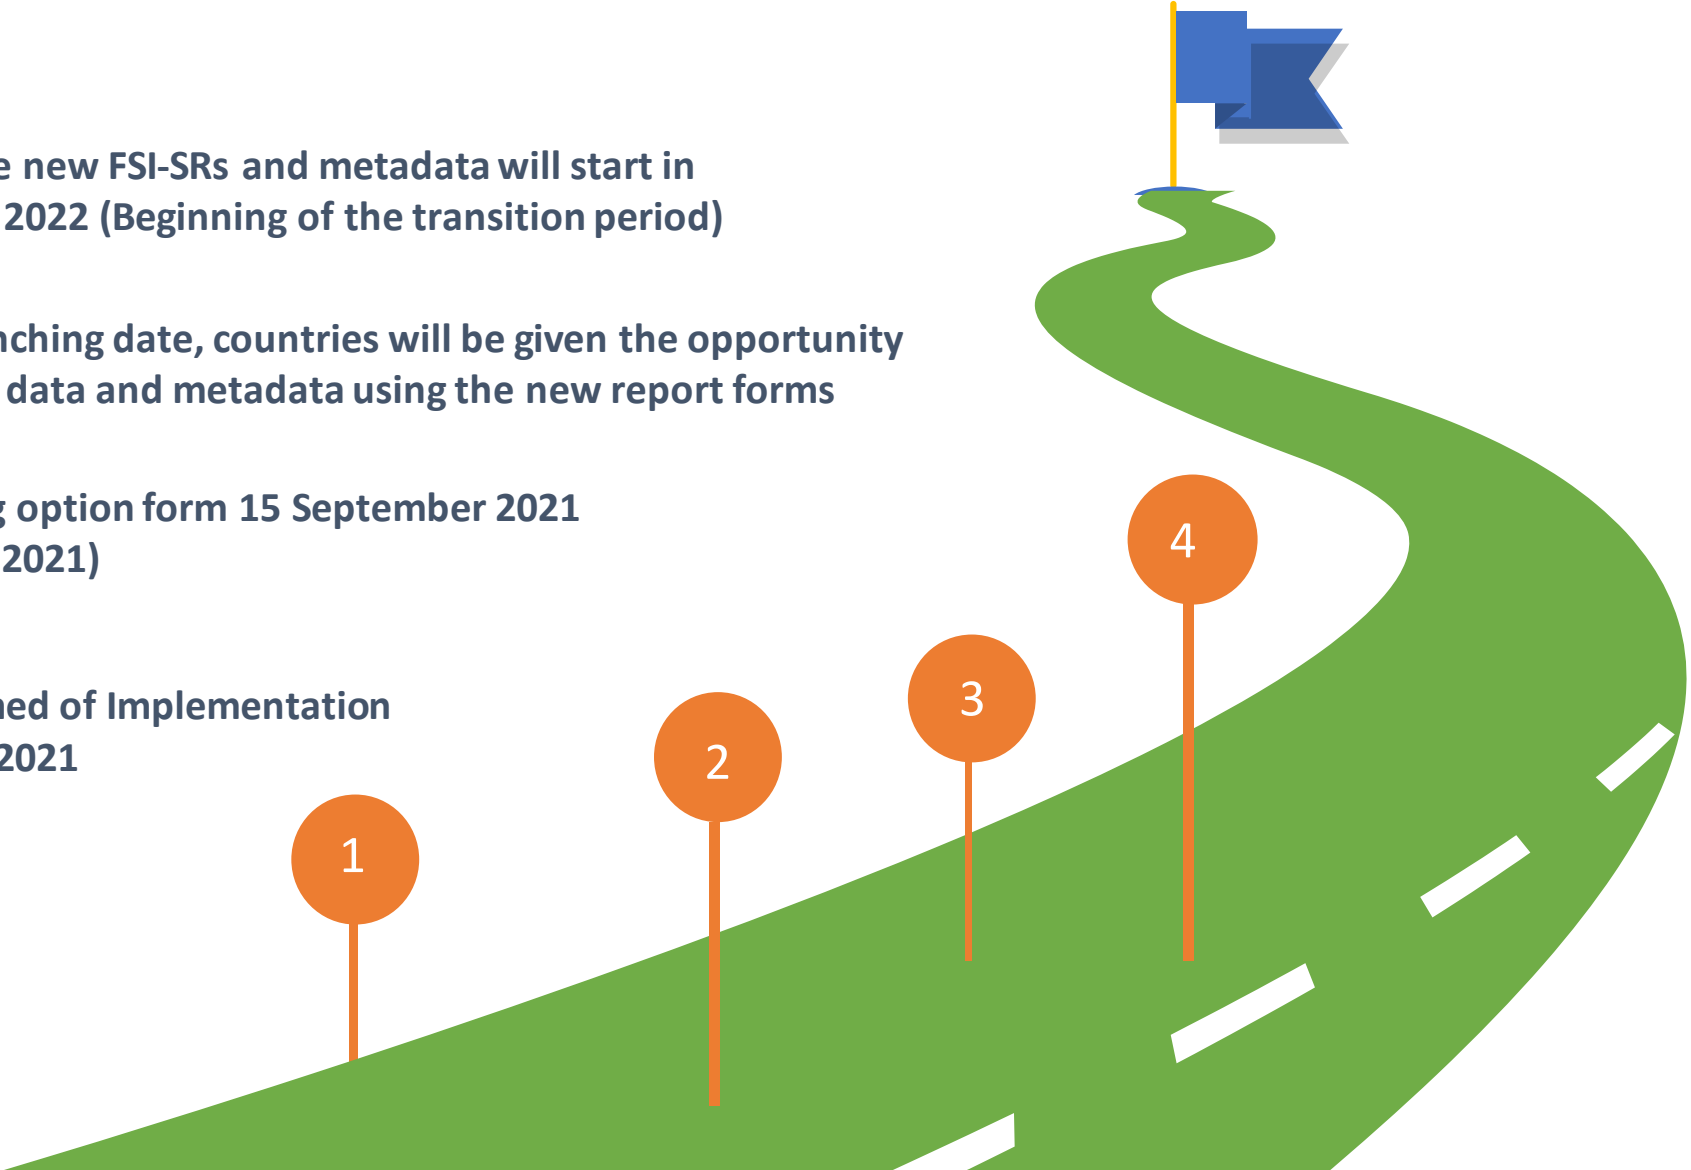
e new FSI-SRs and metadata will start in 2022 (Beginning of the transition period)

nching date, countries will be given the opportunity data and metadata using the new report forms

g option form 15 September 2021 2021)

ned of Implementation 2021

1

2

3

4